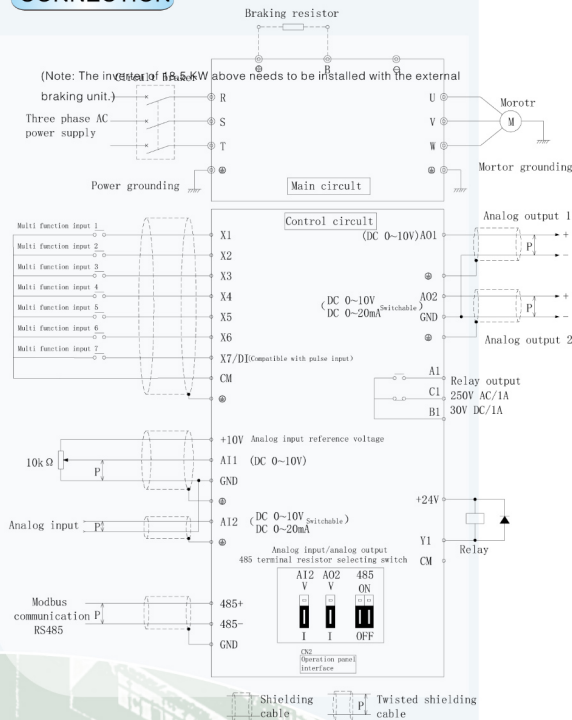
CONNECTION

Braking resistor

⊕ B ⊖

(Note: The inverter of 18.5 kW above needs to be installed with the external braking unit.)

Circuit breaker

Three phase AC power supply

R
S
T
⊕

U
V
W
⊕

Morotr

M

Power grounding

Main circuit

Mortor grounding

Control circuit

Multi function input 1
Multi function input 2
Multi function input 3
Multi function input 4
Multi function input 5
Multi function input 6
Multi function input 7

X1
X2
X3
X4
X5
X6
X7/DI(Compatible with pulse input)
CM
⊕

(DC 0~10V)AO1

⊕

(DC 0~10V / DC 0~20mA Switchable) AO2
GND
⊕

Analog output 1

P

+
−

P

+
−

Analog output 2

A1
C1
B1

Relay output
250V AC/1A
30V DC/1A

+10V Analog input reference voltage

10k Ω

P

AI1 (DC 0~10V)
GND
⊕

Analog input P

AI2 (DC 0~10V / DC 0~20mA Switchable)
⊕

+24V

Y1
CM

Relay

Analog input/analog output
485 terminal resistor selecting switch

AI2 AO2 485
V V ON

I I OFF

Modbus communication RS485

P

485+
485−
GND

CN2
Operation panel interface

Shielding cable

P Twisted shielding cable